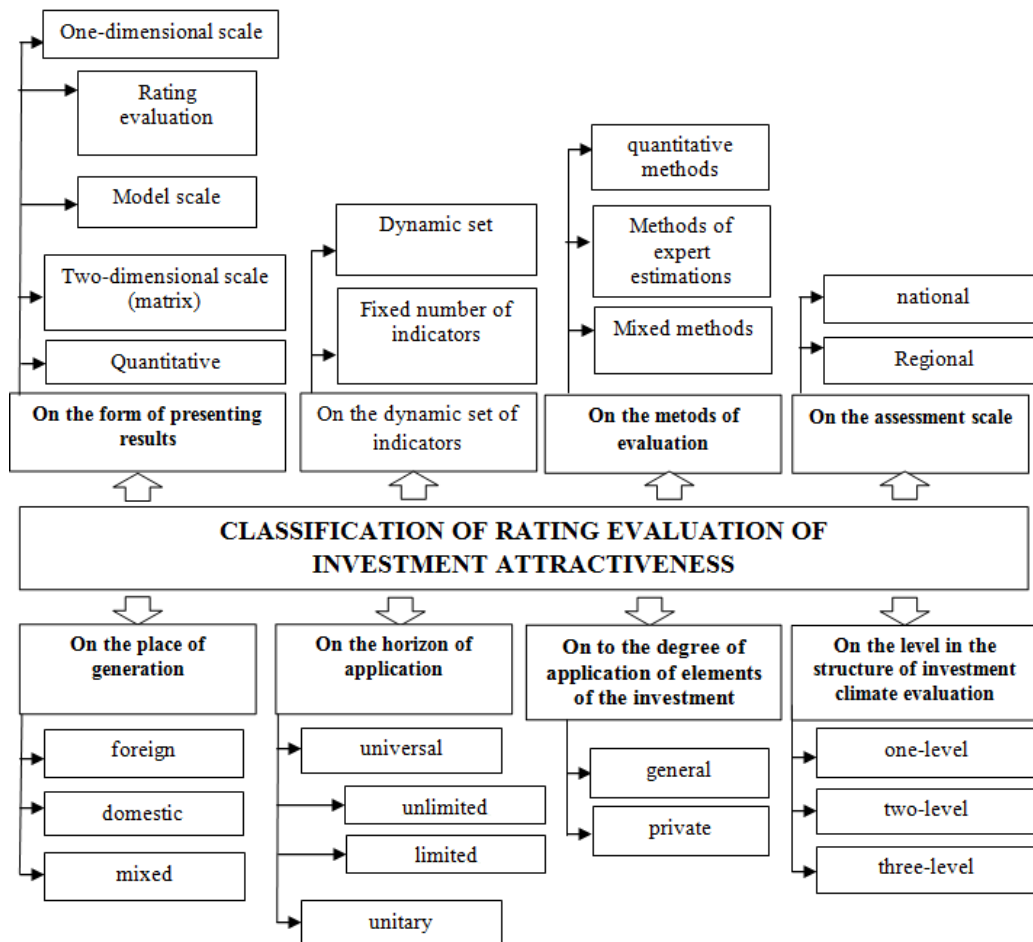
One-dimensional scale

Rating evaluation

Model scale

Two-dimensional scale (matrix)

Quantitative

On the form of presenting results

Dynamic set

Fixed number of indicators

On the dynamic set of indicators

quantitative methods

Methods of expert estimations

Mixed methods

On the metods of evaluation

national

Regional

On the assessment scale

CLASSIFICATION OF RATING EVALUATION OF INVESTMENT ATTRACTIVENESS

On the place of generation

foreign

domestic

mixed

On the horizon of application

universal

unlimited

limited

unitary

On to the degree of application of elements of the investment

general

private

On the level in the structure of investment climate evaluation

one-level

two-level

three-level